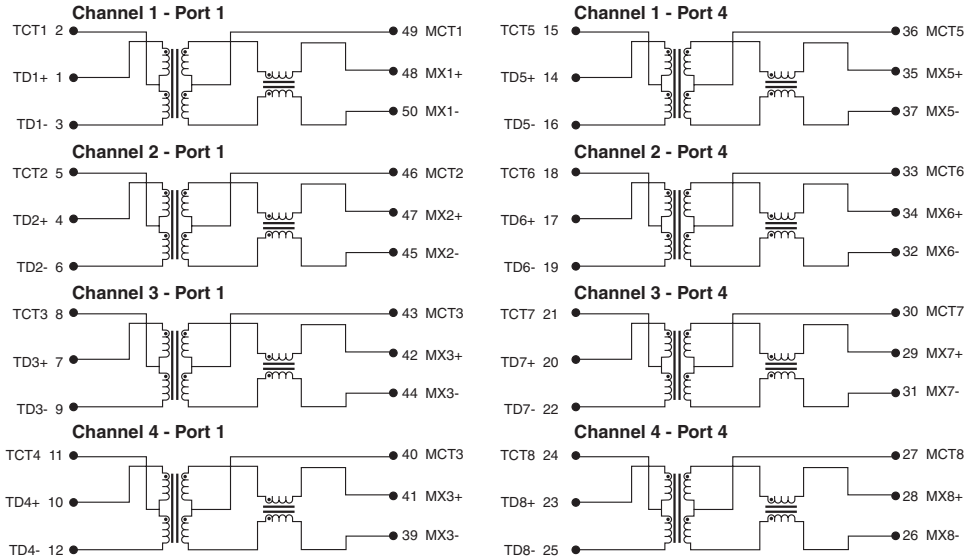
Channel 1 - Port 1

TCT1 2
TD1+ 1
TD1- 3
49 MCT1
48 MX1+
50 MX1-

Channel 2 - Port 1

TCT2 5
TD2+ 4
TD2- 6
46 MCT2
47 MX2+
45 MX2-

Channel 3 - Port 1

TCT3 8
TD3+ 7
TD3- 9
43 MCT3
42 MX3+
44 MX3-

Channel 4 - Port 1

TCT4 11
TD4+ 10
TD4- 12
40 MCT3
41 MX3+
39 MX3-

Channel 1 - Port 4

TCT5 15
TD5+ 14
TD5- 16
36 MCT5
35 MX5+
37 MX5-

Channel 2 - Port 4

TCT6 18
TD6+ 17
TD6- 19
33 MCT6
34 MX6+
32 MX6-

Channel 3 - Port 4

TCT7 21
TD7+ 20
TD7- 22
30 MCT7
29 MX7+
31 MX7-

Channel 4 - Port 4

TCT8 24
TD8+ 23
TD8- 25
27 MCT8
28 MX8+
26 MX8-